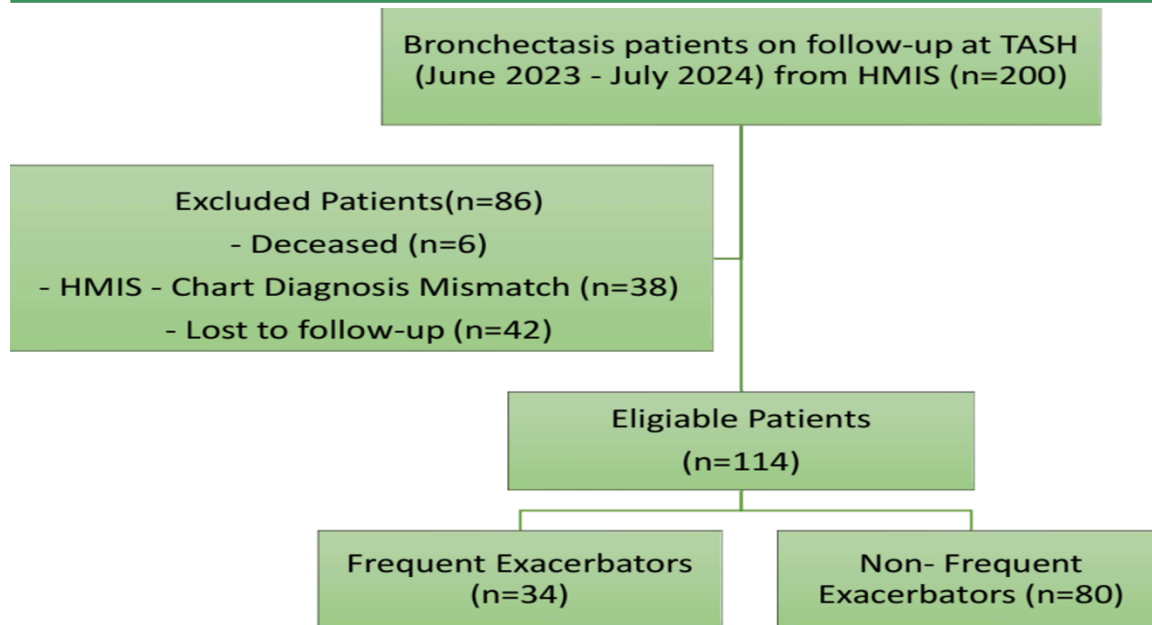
Bronchectasis patients on follow-up at TASH (June 2023 - July 2024) from HMIS (n=200)

Excluded Patients(n=86)
- Deceased (n=6)
- HMIS - Chart Diagnosis Mismatch (n=38)
- Lost to follow-up (n=42)

Eligiable Patients (n=114)

Frequent Exacerbators (n=34)

Non- Frequent Exacerbators (n=80)